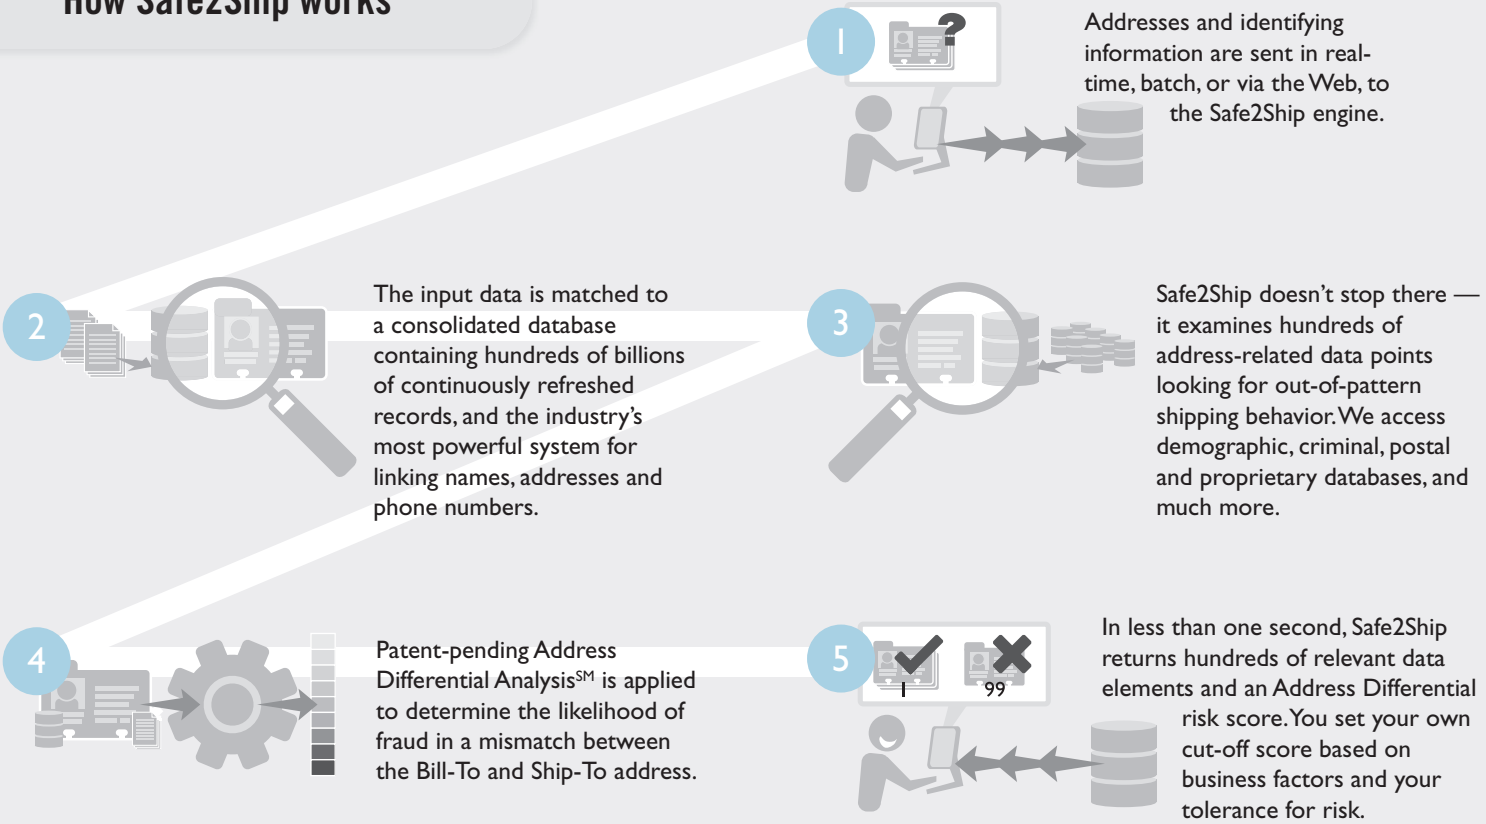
How Safe2Ship works

1

Addresses and identifying information are sent in real-time, batch, or via the Web, to the Safe2Ship engine.

2

The input data is matched to a consolidated database containing hundreds of billions of continuously refreshed records, and the industry's most powerful system for linking names, addresses and phone numbers.

3

Safe2Ship doesn't stop there — it examines hundreds of address-related data points looking for out-of-pattern shipping behavior. We access demographic, criminal, postal and proprietary databases, and much more.

4

Patent-pending Address Differential Analysis$^{SM}$ is applied to determine the likelihood of fraud in a mismatch between the Bill-To and Ship-To address.

5

1

99

In less than one second, Safe2Ship returns hundreds of relevant data elements and an Address Differential risk score. You set your own cut-off score based on business factors and your tolerance for risk.